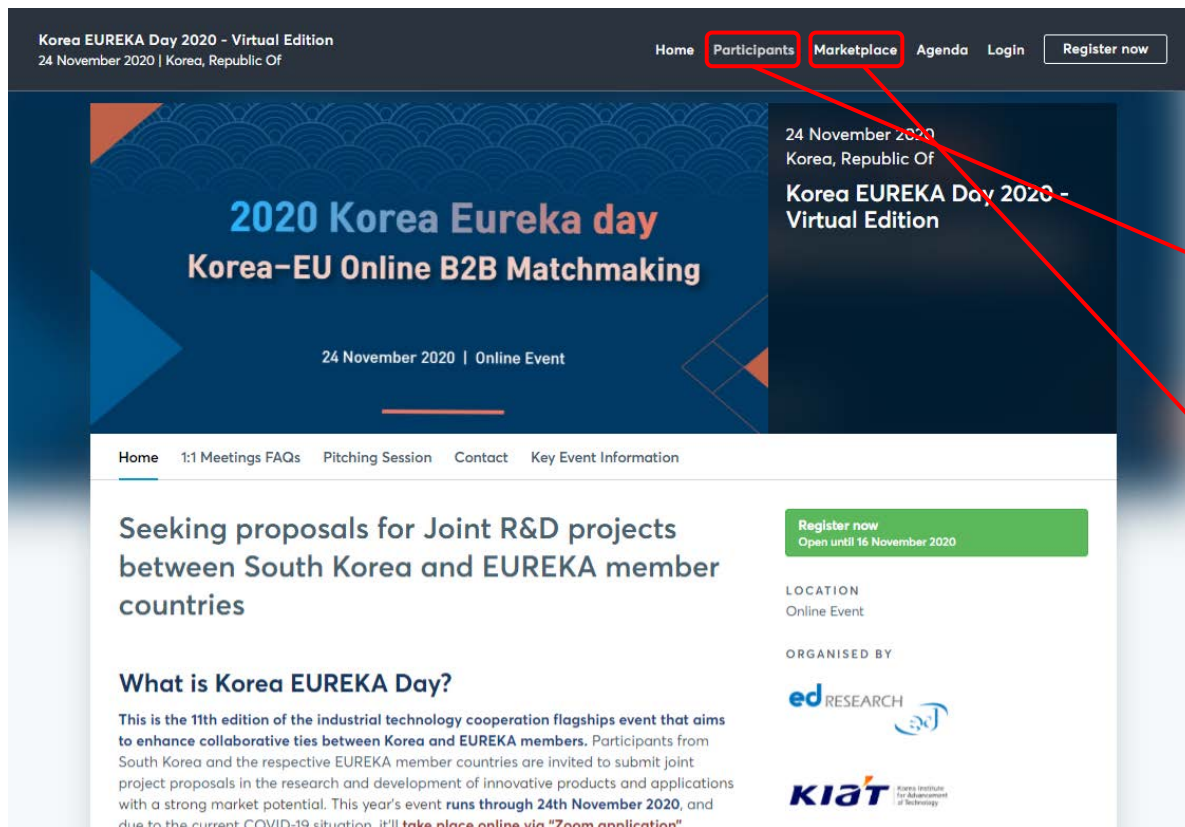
Korea EUREKA Day 2020 - Virtual Edition
24 November 2020 | Korea, Republic Of

Home Participants Marketplace Agenda Login Register now

2020 Korea Eureka day
Korea-EU Online B2B Matchmaking

24 November 2020 | Online Event

24 November 2020
Korea, Republic Of

Korea EUREKA Day 2020 - Virtual Edition

Home 1:1 Meetings FAQs Pitching Session Contact Key Event Information

Seeking proposals for Joint R&D projects between South Korea and EUREKA member countries

Register now
Open until 16 November 2020

LOCATION
Online Event

ORGANISED BY

ed RESEARCH

KIAT Korea Institute for Advancement of Technology

What is Korea EUREKA Day?

This is the 11th edition of the industrial technology cooperation flagships event that aims to enhance collaborative ties between Korea and EUREKA members. Participants from South Korea and the respective EUREKA member countries are invited to submit joint project proposals in the research and development of innovative products and applications with a strong market potential. This year's event runs through 24th November 2020, and due to the current COVID-19 situation, it'll take place online via "Zoom application"